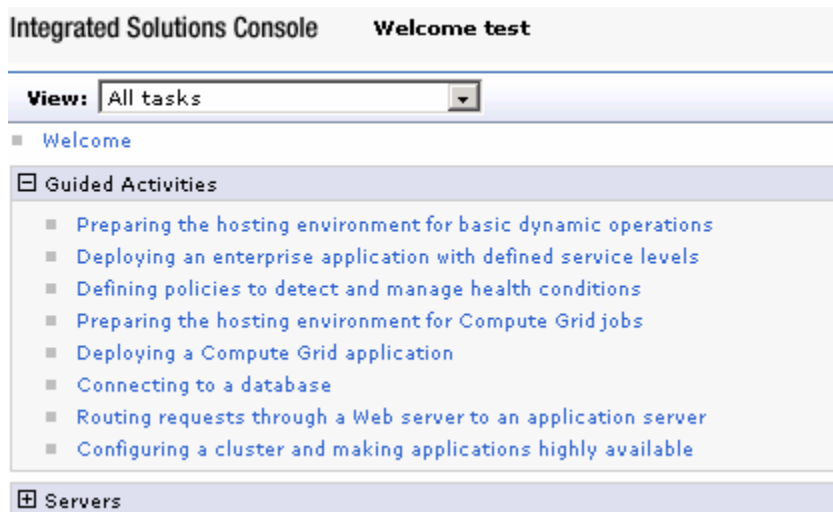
Integrated Solutions Console Welcome test

View: All tasks

Welcome

⊟ Guided Activities

Preparing the hosting environment for basic dynamic operations

Deploying an enterprise application with defined service levels

Defining policies to detect and manage health conditions

Preparing the hosting environment for Compute Grid jobs

Deploying a Compute Grid application

Connecting to a database

Routing requests through a Web server to an application server

Configuring a cluster and making applications highly available

⊞ Servers